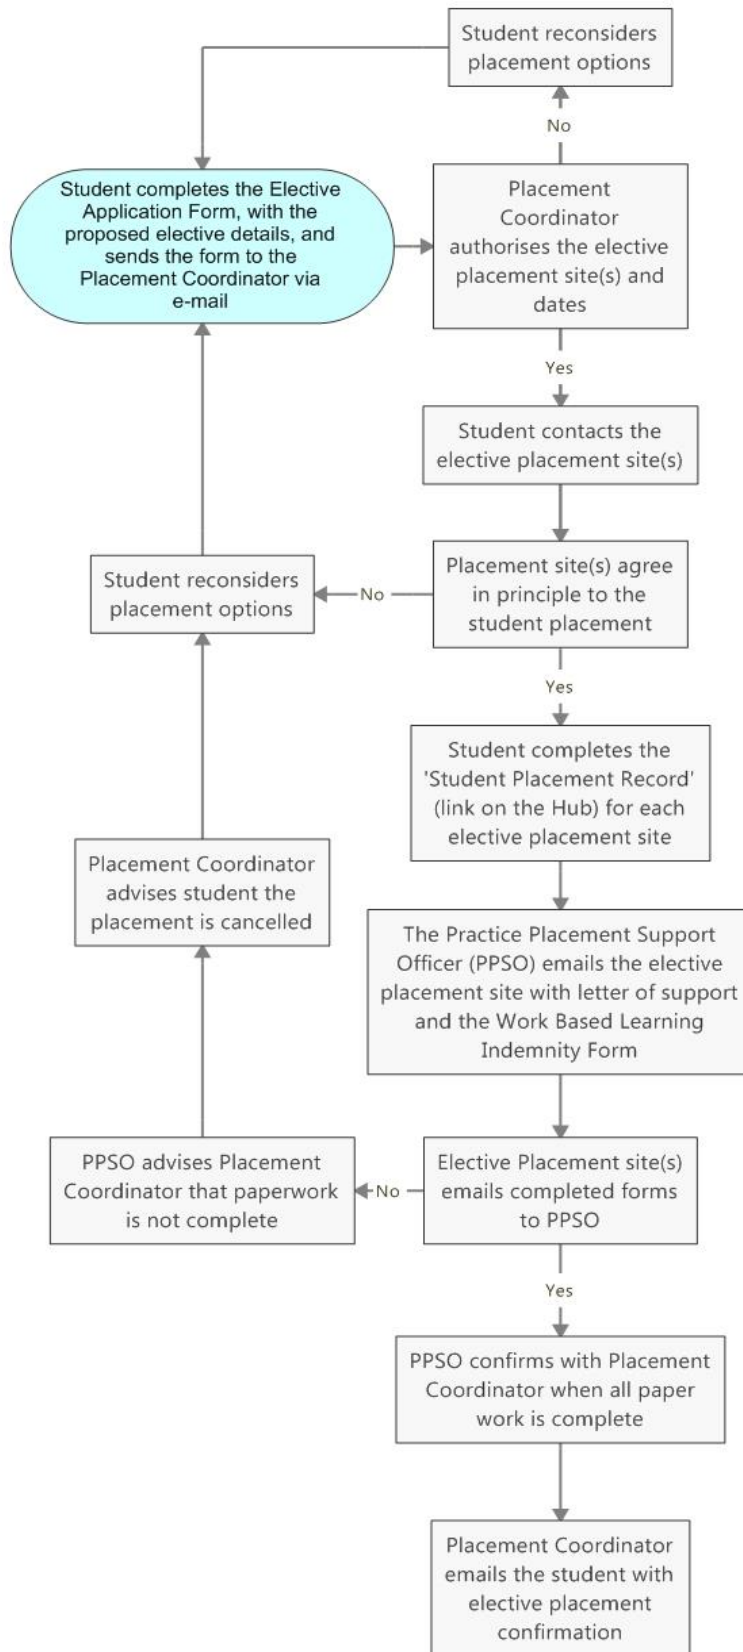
Student reconsiders placement options

No

Student completes the Elective Application Form, with the proposed elective details, and sends the form to the Placement Coordinator via e-mail

Placement Coordinator authorises the elective placement site(s) and dates

Yes

Student contacts the elective placement site(s)

Student reconsiders placement options

No

Placement site(s) agree in principle to the student placement

Yes

Student completes the 'Student Placement Record' (link on the Hub) for each elective placement site

Placement Coordinator advises student the placement is cancelled

The Practice Placement Support Officer (PPSO) emails the elective placement site with letter of support and the Work Based Learning Indemnity Form

PPSO advises Placement Coordinator that paperwork is not complete

No

Elective Placement site(s) emails completed forms to PPSO

Yes

PPSO confirms with Placement Coordinator when all paper work is complete

Placement Coordinator emails the student with elective placement confirmation